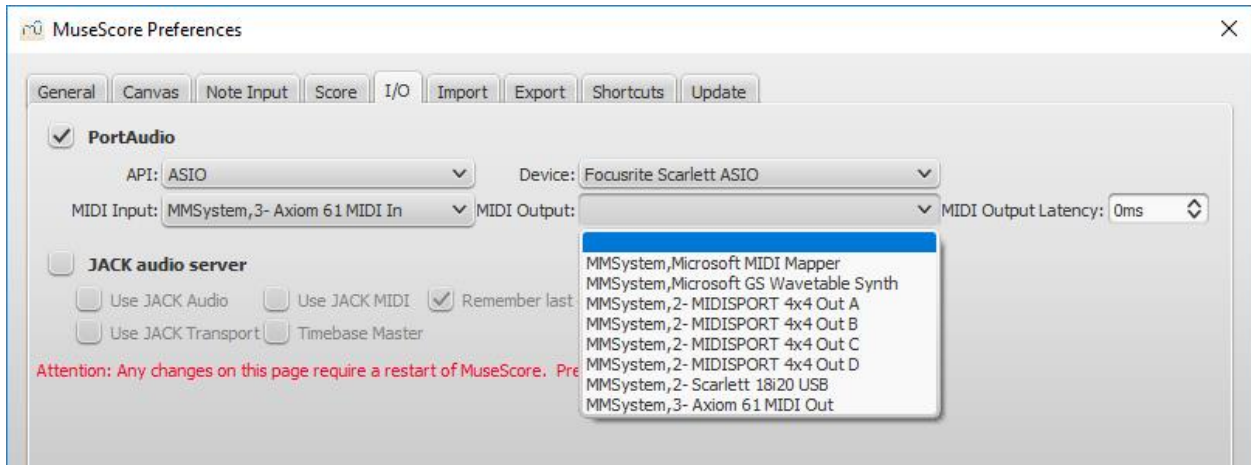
MuseScore Preferences

General | Canvas | Note Input | Score | I/O | Import | Export | Shortcuts | Update

PortAudio

API: ASIO

Device: Focusrite Scarlett ASIO

MIDI Input: MMSystem,3- Axiom 61 MIDI In

MIDI Output:

MIDI Output Latency: 0ms

JACK audio server

Use JACK Audio

Use JACK MIDI

Remember last

Use JACK Transport

Timebase Master

Attention: Any changes on this page require a restart of MuseScore. Pre

MMSystem,Microsoft MIDI Mapper
MMSystem,Microsoft GS Wavetable Synth
MMSystem,2- MIDISPORT 4x4 Out A
MMSystem,2- MIDISPORT 4x4 Out B
MMSystem,2- MIDISPORT 4x4 Out C
MMSystem,2- MIDISPORT 4x4 Out D
MMSystem,2- Scarlett 18i20 USB
MMSystem,3- Axiom 61 MIDI Out